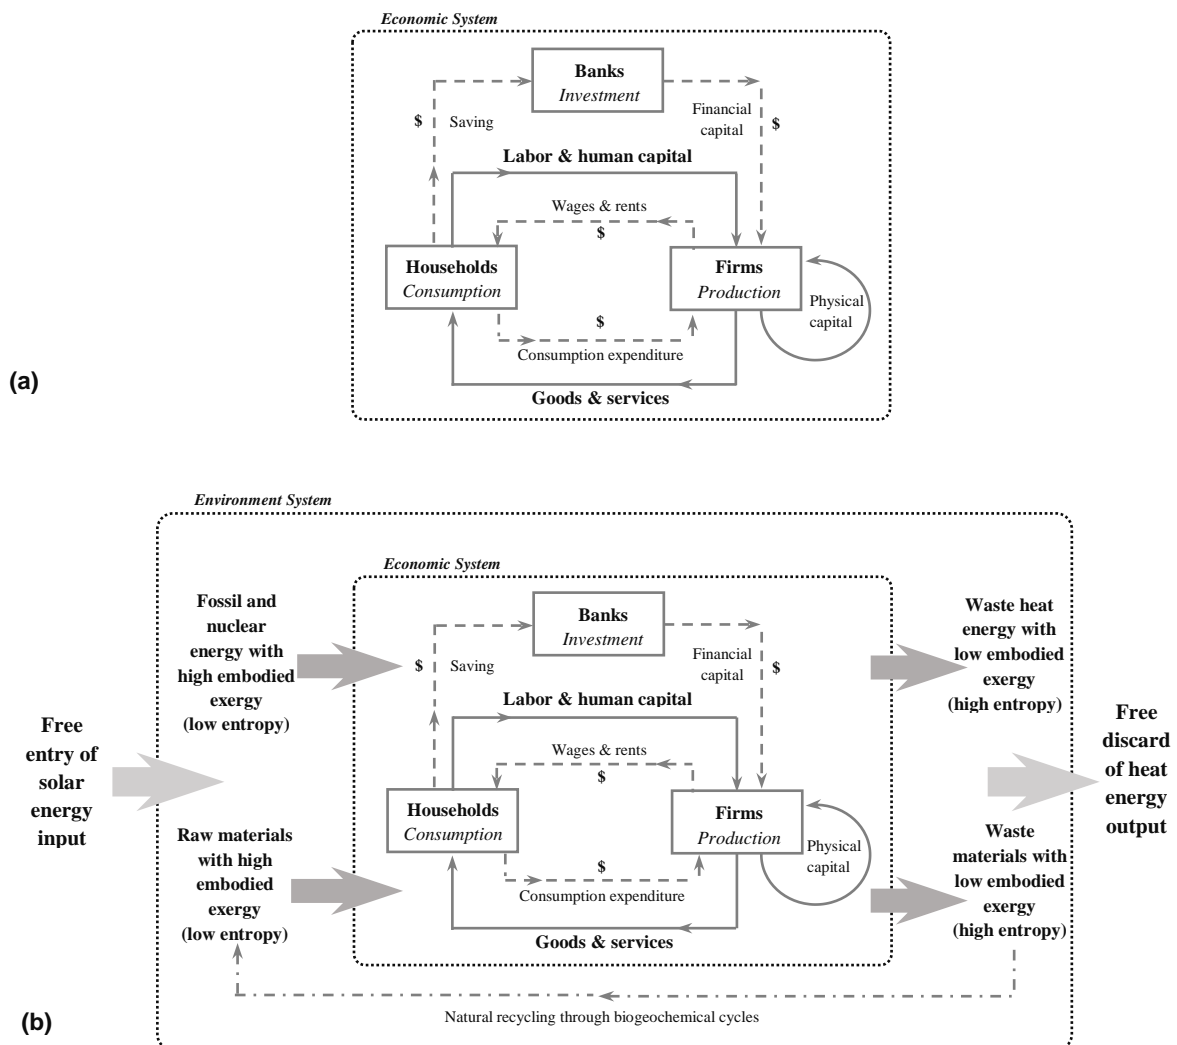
Economic System

Banks
Investment

$ Saving

Financial capital $

Labor & human capital

Wages & rents
$

Households
Consumption

Firms
Production

Physical capital

$
Consumption expenditure

(a)

Goods & services

Environment System

Economic System

Fossil and nuclear energy with high embodied exergy (low entropy)

Banks
Investment

$ Saving

Financial capital $

Waste heat energy with low embodied exergy (high entropy)

Free entry of solar energy input

Labor & human capital

Wages & rents
$

Free discard of heat energy output

Households
Consumption

Firms
Production

Physical capital

Raw materials with high embodied exergy (low entropy)

$
Consumption expenditure

Waste materials with low embodied exergy (high entropy)

Goods & services

(b)

Natural recycling through biogeochemical cycles